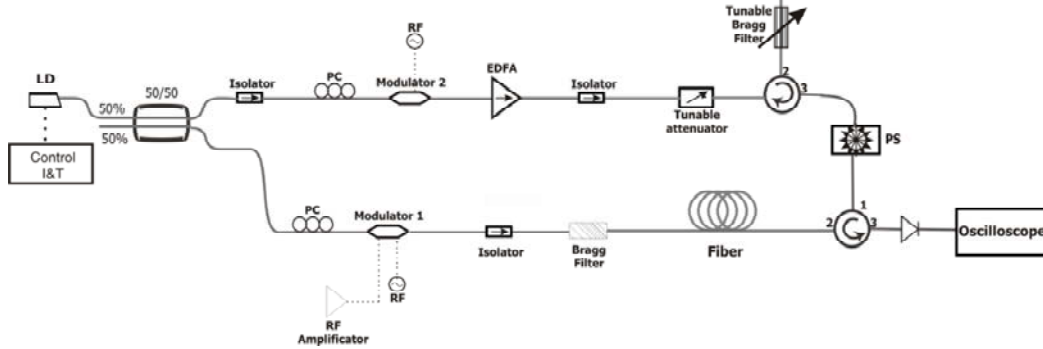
Tunable Bragg Filter

RF

LD

50/50

Isolator

PC

Modulator 2

EDFA

Isolator

2

3

50%

50%

Tunable attenuator

PS

Control I&T

1

PC

Modulator 1

Isolator

Bragg Filter

Fiber

2

3

Oscilloscope

RF

RF Amplificator